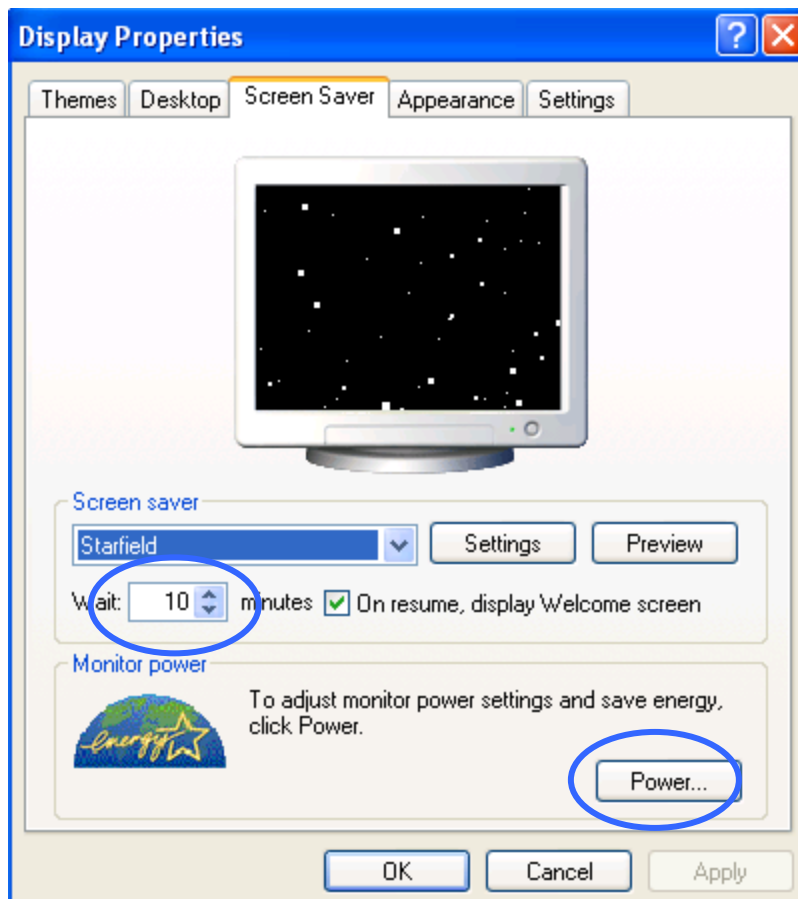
Display Properties

Themes | Desktop | Screen Saver | Appearance | Settings

Screen saver

Starfield

Settings

Preview

Wait: 10 minutes

On resume, display Welcome screen

Monitor power

energy

To adjust monitor power settings and save energy, click Power.

Power...

OK

Cancel

Apply